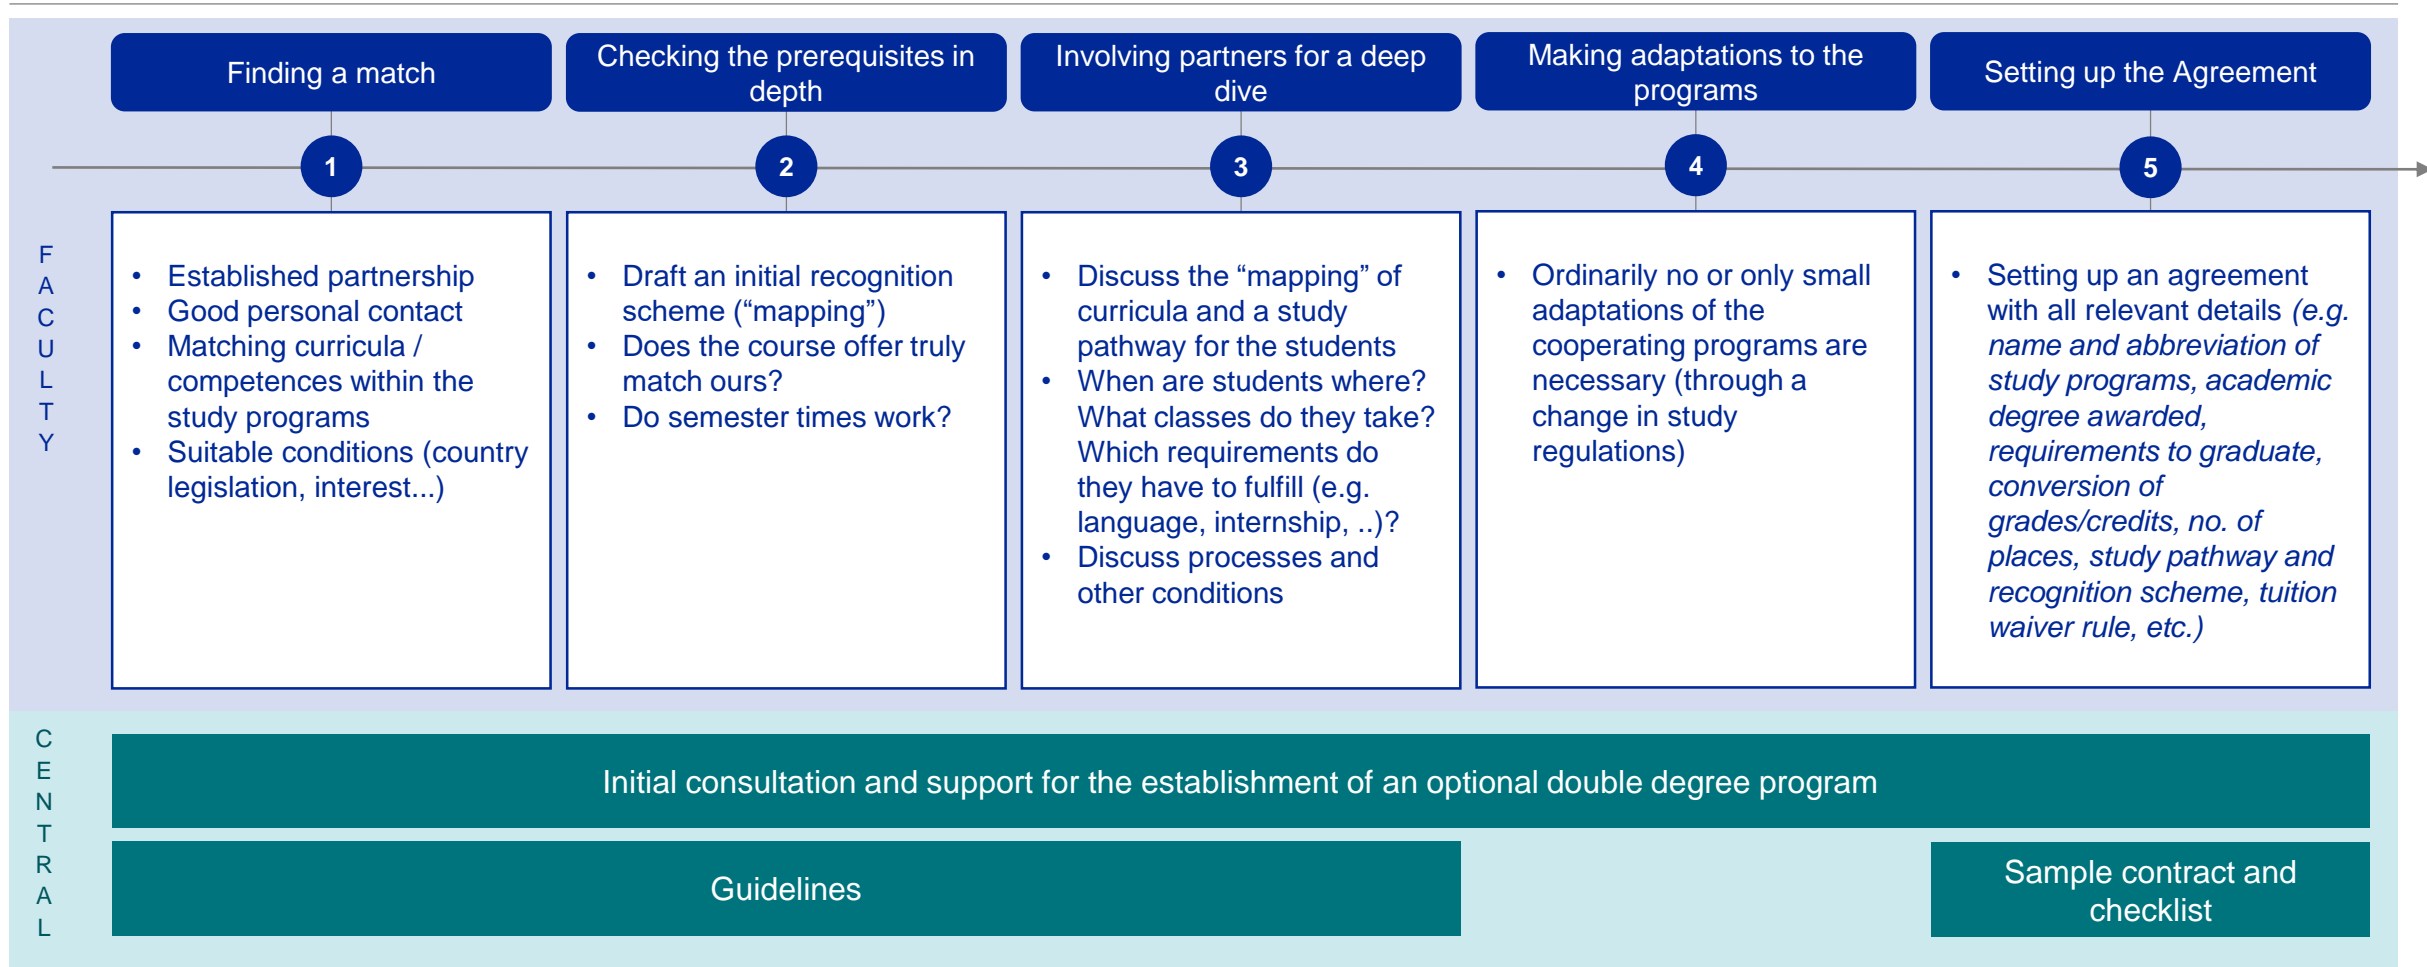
Finding a match

Checking the prerequisites in depth

Involving partners for a deep dive

Making adaptations to the programs

Setting up the Agreement

1

2

3

4

5

FACULTY

- Established partnership
- Good personal contact
- Matching curricula / competences within the study programs
- Suitable conditions (country legislation, interest...)

- Draft an initial recognition scheme (“mapping”)
- Does the course offer truly match ours?
- Do semester times work?

- Discuss the “mapping” of curricula and a study pathway for the students
- When are students where? What classes do they take? Which requirements do they have to fulfill (e.g. language, internship, ..)?
- Discuss processes and other conditions

- Ordinarily no or only small adaptations of the cooperating programs are necessary (through a change in study regulations)

- Setting up an agreement with all relevant details *(e.g. name and abbreviation of study programs, academic degree awarded, requirements to graduate, conversion of grades/credits, no. of places, study pathway and recognition scheme, tuition waiver rule, etc.)*

CENTRAL

Initial consultation and support for the establishment of an optional double degree program

Guidelines

Sample contract and checklist